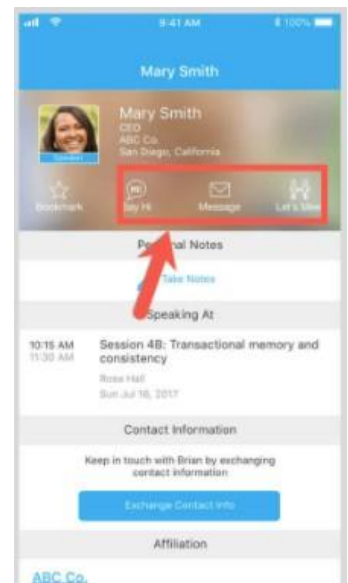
9:41 AM
100%

Mary Smith

Mary Smith
CEO
ABC Co.
San Diego, California

Speaker

Bookmark
Say Hi
Message
Let's Meet

Personal Notes

Take Notes

Speaking At

10:15 AM
11:30 AM
Session 4B: Transactional memory and consistency
Rose Hall
Sun Jul 16, 2017

Contact Information

Keep in touch with Brian by exchanging contact information

Exchange Contact Info

Affiliation

ABC Co.